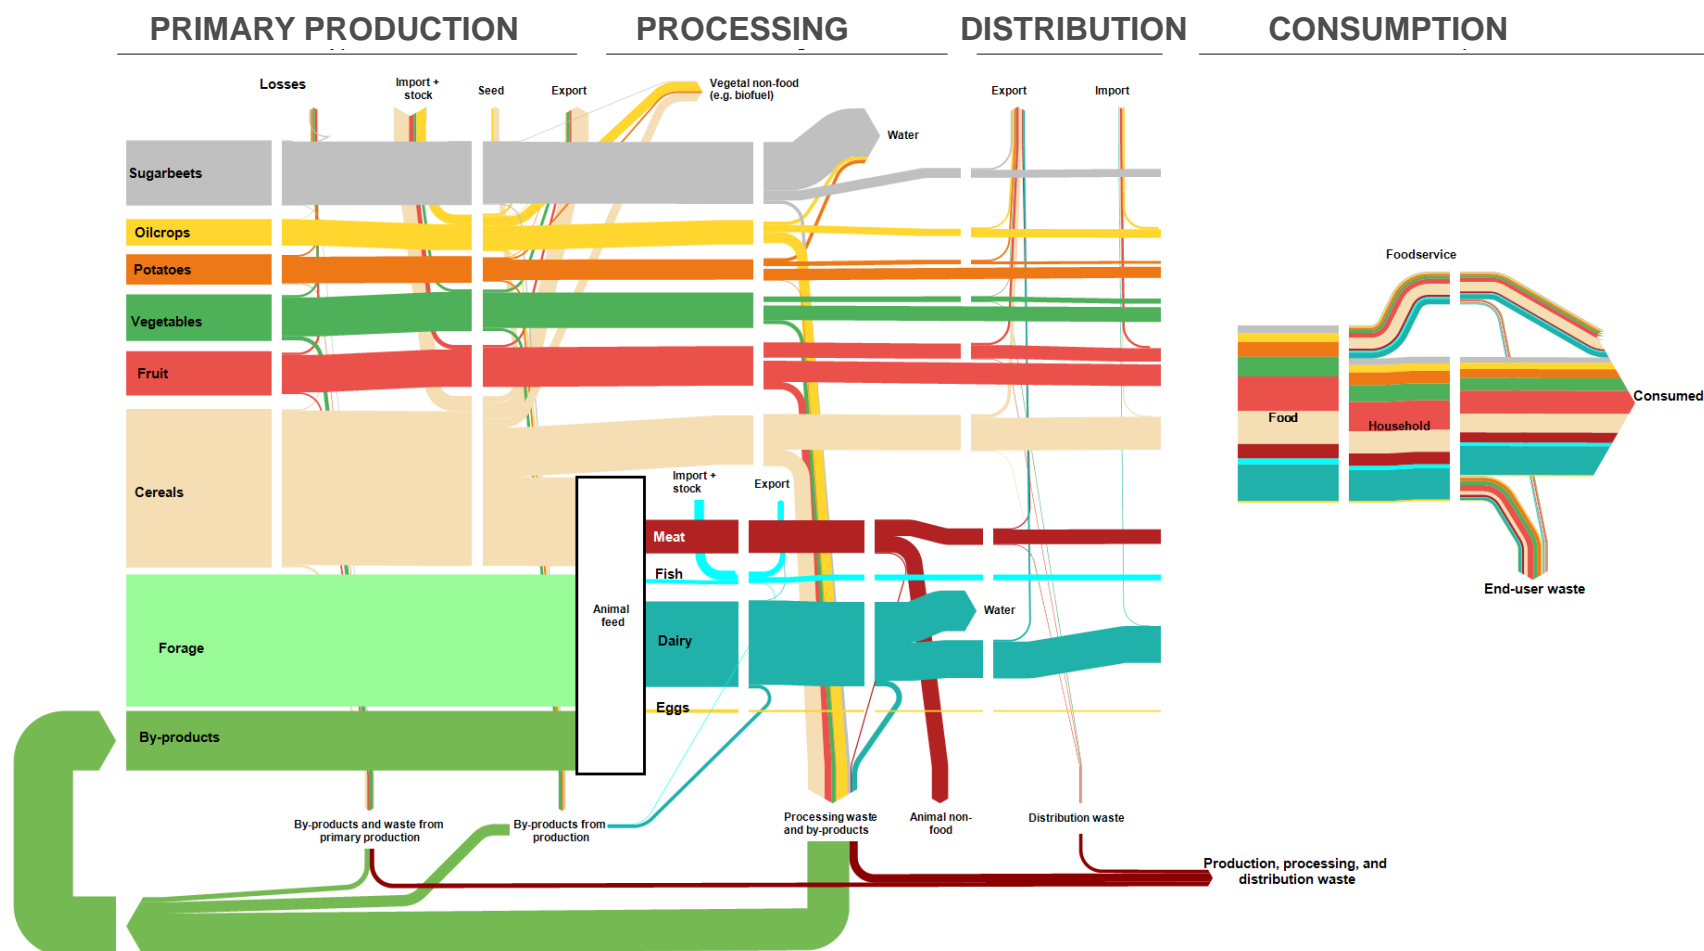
PRIMARY PRODUCTION PROCESSING DISTRIBUTION CONSUMPTION

Losses
Import + stock
Seed
Export
Vegetal non-food (e.g. biofuel)
Water
Export
Import

Sugarbeets
Oilcrops
Potatoes
Vegetables
Fruit
Cereals
Forage
By-products

Foodservice
Food
Household
Consumed
End-user waste

Import + stock
Export
Animal feed
Meat
Fish
Dairy
Eggs
Water

By-products and waste from primary production
By-products from production
Processing waste and by-products
Animal non-food
Distribution waste
Production, processing, and distribution waste